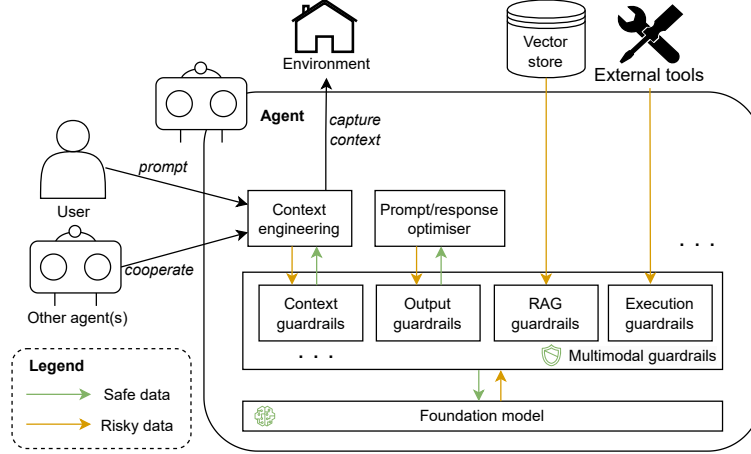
Environment

Vector store

External tools

Agent

capture context

prompt

User

cooperate

Other agent(s)

Context engineering

Prompt/response optimiser

. . .

Context guardrails

Output guardrails

RAG guardrails

Execution guardrails

. . .

Multimodal guardrails

Legend

Safe data

Risky data

Foundation model